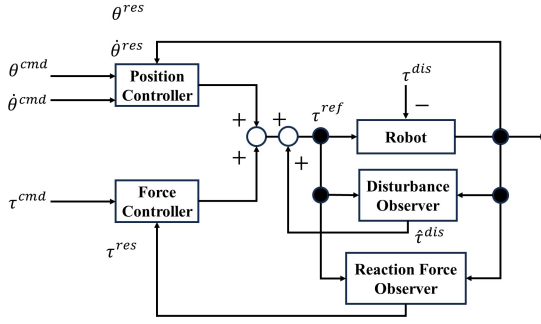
$\theta^{res}$
$\dot{\theta}^{res}$

$\theta^{cmd}$
$\dot{\theta}^{cmd}$

Position Controller

$\tau^{dis}$

$-$

$+$
$+$
$+$
$+$

$\tau^{ref}$

Robot

$\tau^{cmd}$

Force Controller

Disturbance Observer

$\hat{\tau}^{dis}$

$\tau^{res}$

Reaction Force Observer